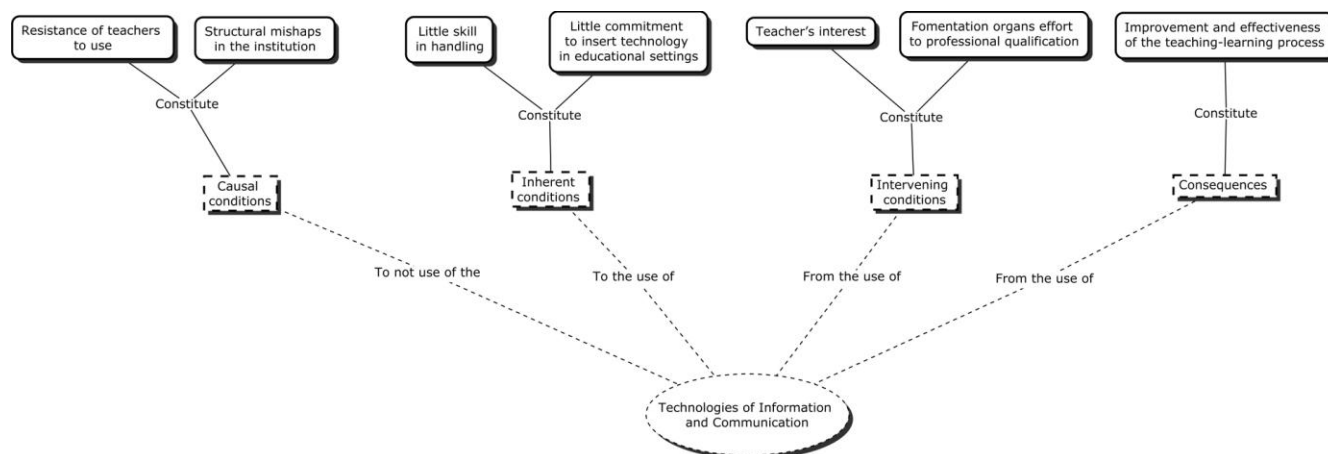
Resistance of teachers to use

Structural mishaps in the institution

Constitute

Causal conditions

Little skill in handling

Little commitment to insert technology in educational settings

Constitute

Inherent conditions

Teacher's interest

Fomentation organs effort to professional qualification

Constitute

Intervening conditions

Improvement and effectiveness of the teaching-learning process

Constitute

Consequences

To not use of the

To the use of

From the use of

From the use of

Technologies of Information and Communication